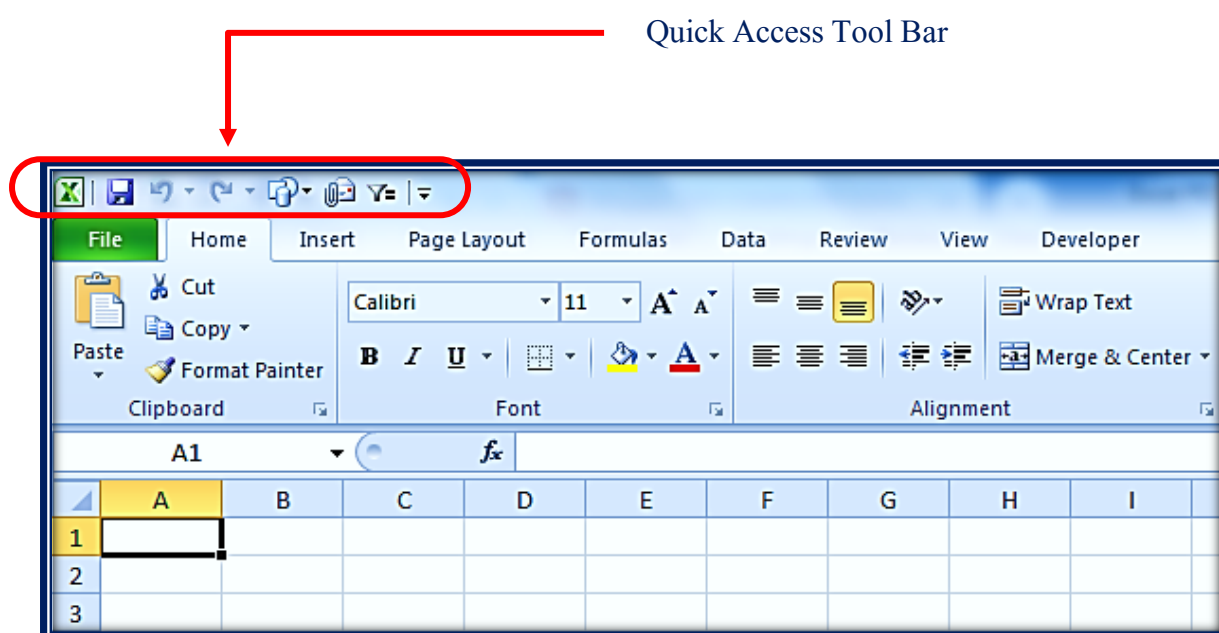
Quick Access Tool Bar

File Home Insert Page Layout Formulas Data Review View Developer

Paste
Cut
Copy
Format Painter
Clipboard

Calibri 11
A A
B I U
A
Font

Wrap Text
Merge & Center
Alignment

A1 $f_x$

| | A | B | C | D | E | F | G | H | I |
|---|---|---|---|---|---|---|---|---|---|
| 1 | | | | | | | | | |
| 2 | | | | | | | | | |
| 3 | | | | | | | | | |